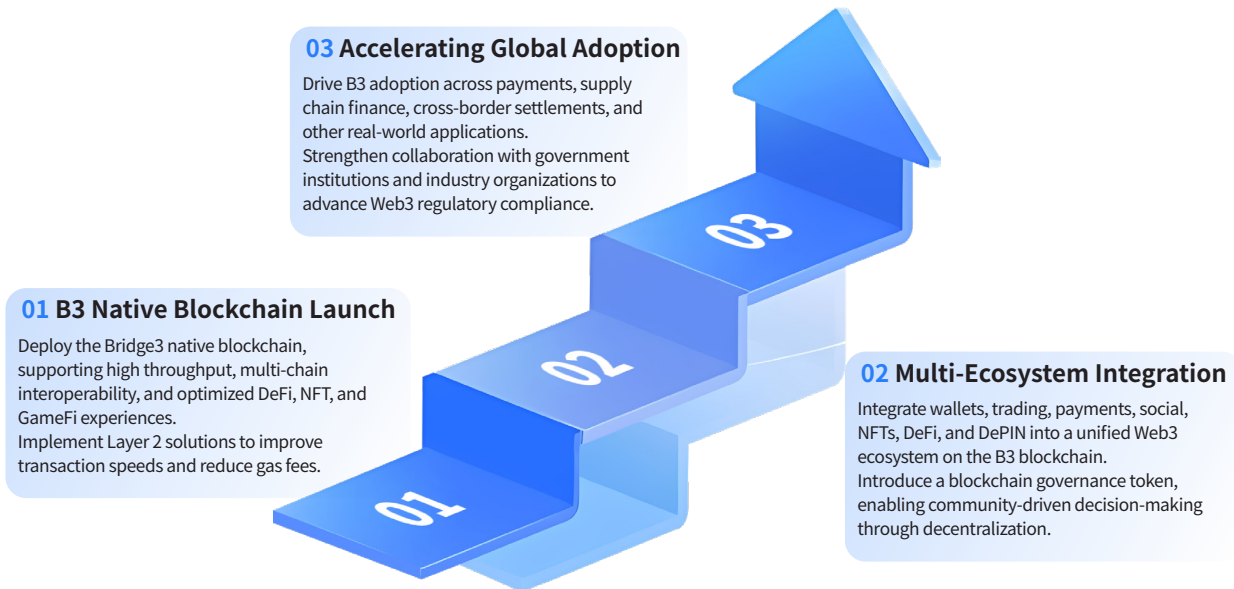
03 Accelerating Global Adoption

Drive B3 adoption across payments, supply chain finance, cross-border settlements, and other real-world applications.
Strengthen collaboration with government institutions and industry organizations to advance Web3 regulatory compliance.

03

01 B3 Native Blockchain Launch

Deploy the Bridge3 native blockchain, supporting high throughput, multi-chain interoperability, and optimized DeFi, NFT, and GameFi experiences.
Implement Layer 2 solutions to improve transaction speeds and reduce gas fees.

02

01

02 Multi-Ecosystem Integration

Integrate wallets, trading, payments, social, NFTs, DeFi, and DePIN into a unified Web3 ecosystem on the B3 blockchain.
Introduce a blockchain governance token, enabling community-driven decision-making through decentralization.